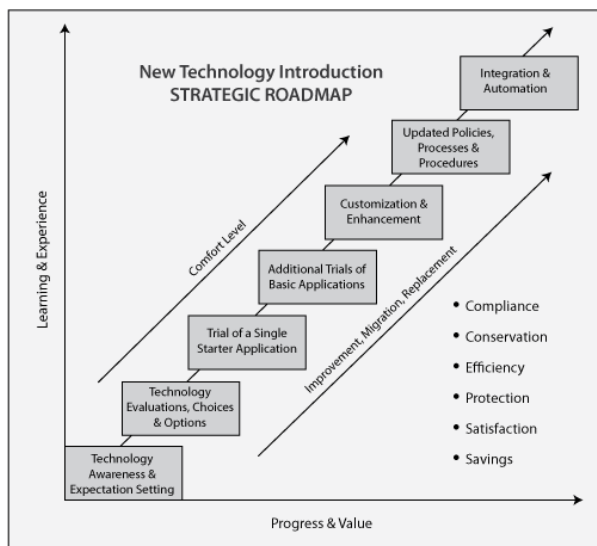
New Technology Introduction
STRATEGIC ROADMAP

Integration & Automation

Updated Policies, Processes & Procedures

Customization & Enhancement

Additional Trials of Basic Applications

Trial of a Single Starter Application

Technology Evaluations, Choices & Options

Technology Awareness & Expectation Setting

Comfort Level

Improvement, Migration, Replacement

• Compliance
• Conservation
• Efficiency
• Protection
• Satisfaction
• Savings

Learning & Experience

Progress & Value